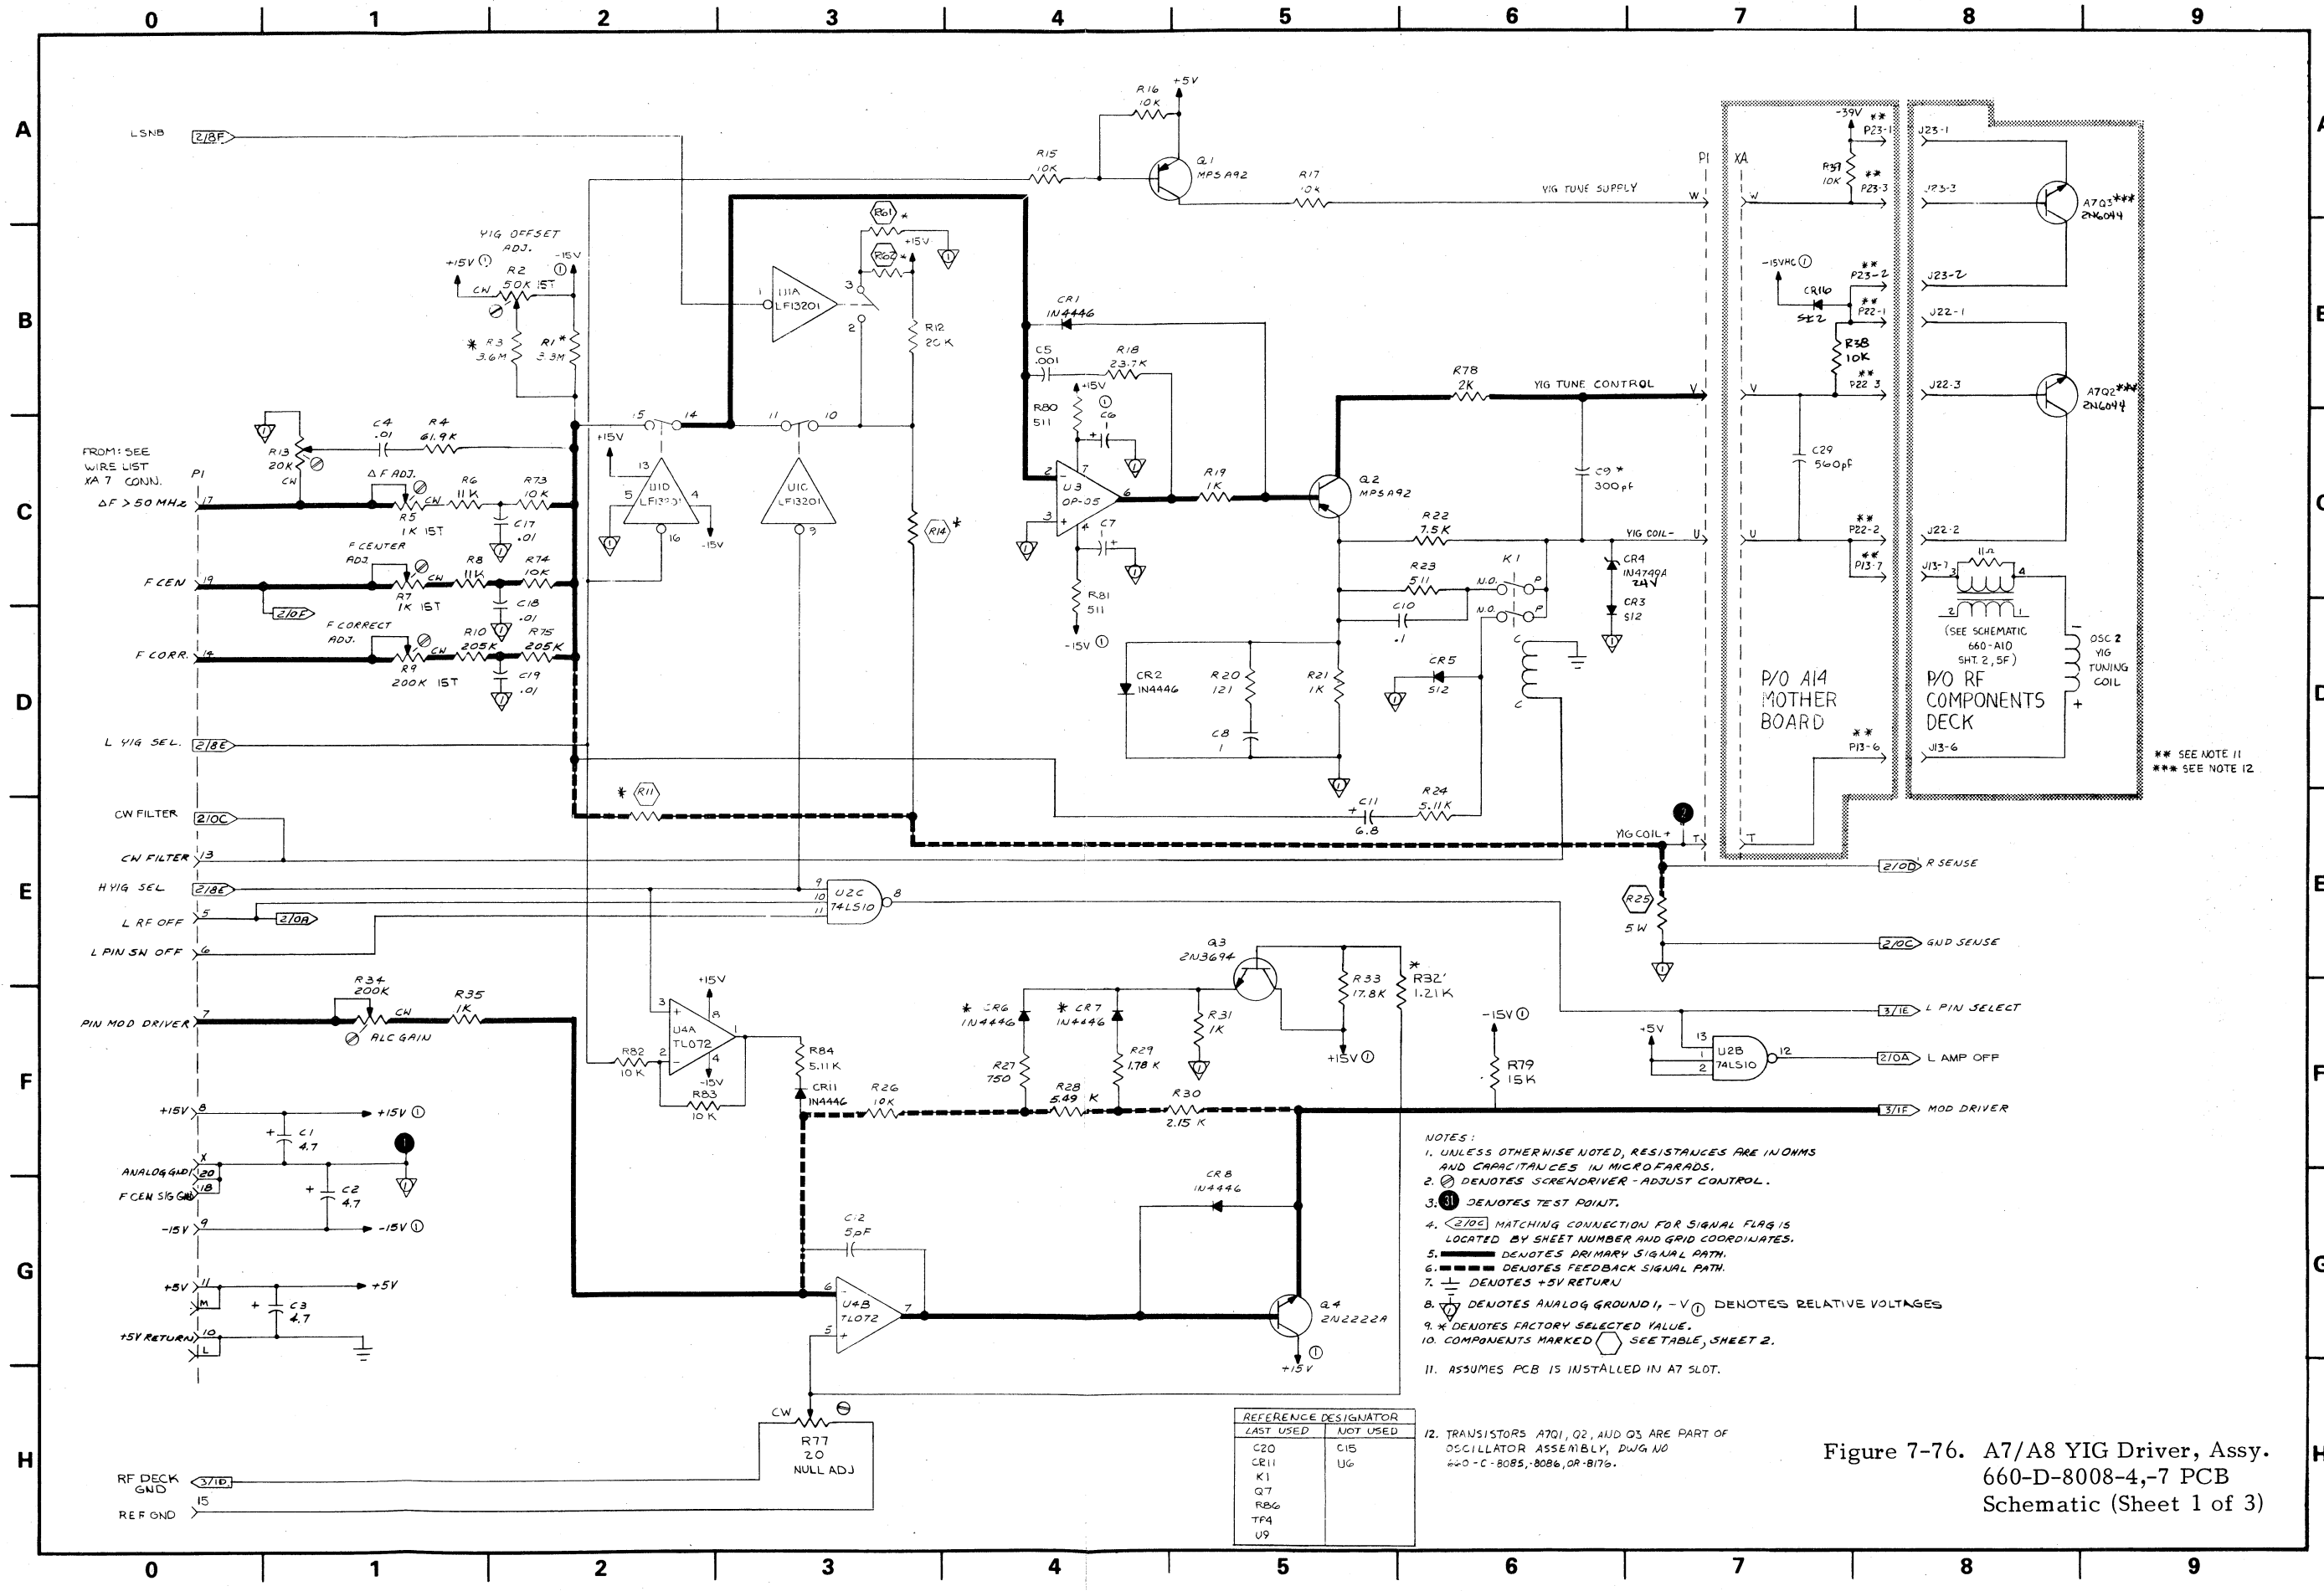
0 1 2 3 4 5 6 7 8 9

A B C D E F G H

LSNB 2/8F

YIG OFFSET ADJ.
+15V ① R2 50K 1ST -15V ①
CW
R3 3.6M * R1* 3.3M

U1A LF13201
R61 * R62 * +15V
3 2
R12 20K

R16 10K +5V
R15 10K
Q1 MPSA92
R17 10K
YIG TUNE SUPPLY W

CR1 1N4446
C5 .001 R18 23.7K
R80 511 +15V ① C6
U3 OP-05
C7
R81 511 -15V ①

R78 2K YIG TUNE CONTROL V
R19 1K
Q2 MPSA92
C9 * 300pF
R22 7.5K YIG COIL- U
R23 511 K1 N.O. P
CR4 1N4749A 24V
CR3 512
C10 .1 N.O. P
CR2 1N4446 R20 121 R21 1K CR5 512
C8 1
C11 6.8 R24 5.11K
YIG COIL+ T

FROM: SEE WIRE LIST XA7 CONN.
P1
R13 20K CW
C4 .01 R4 61.9K
ΔF ADJ.
ΔF > 50 MHz 17
R5 1K 1ST R6 11K R73 10K C17 .01
F CENTER ADJ.
F CEN 19 R7 1K 1ST R8 11K R74 10K C18 .01
2/10F
F CORRECT ADJ.
F CORR. 14 R9 200K 1ST R10 205K R75 205K C19 .01
15 14 11 10
+15V U1D LF13201 13 5 4 16 -15V
U1C LF13201 3
R14 *
L YIG SEL. 2/8E
R11 *

CW FILTER 2/10C
CW FILTER 13
H YIG SEL 2/8E
L RF OFF 5 2/10A
L PIN SW OFF 6
U2C 74LS10 9 10 11 8

PIN MOD DRIVER 7
R34 200K CW R35 1K
ALC GAIN
+15V U4A TL072 3 2 8 1 4 -15V
R82 10K R83 10K
R84 5.11K CR11 1N4446
R26 10K

Q3 2N3694
R33 17.8K * R32' 1.21K
* CR6 1N4446 * CR7 1N4446 R31 1K
R27 750 R28 5.49K R29 1.78K R30 2.15K
+15V ①
-15V ① R79 15K
CR8 1N4446
C12 5pF
U4B TL072 6 5 7
Q4 2N2222A +15V ①
CW R77 20 NULL ADJ

+15V 8 C1 4.7 +15V ①
ANALOG GND 20 X
F CEN SIG GND 18
C2 4.7
-15V 9 -15V ①
+5V 11 M C3 4.7 +5V
+5V RETURN 10 L
RF DECK GND 3/10
REF GND 15

P1 XA
-39V ** P23-1
R37 10K ** P23-3
W
-15VHC ① ** P23-2
CR16 5.1 ** P22-1
R38 10K ** P22-3
V
C29 560pF
U ** P22-2 ** P13-7
P/O A14 MOTHER BOARD
** P13-6
T

J23-1 J23-3 A7Q3*** 2N6044
J23-2 J22-1
J22-3 A7Q2*** 2N6044
J22-2
J13-7 3 1Ω 4 2 1
(SEE SCHEMATIC 660-A10 SHT. 2, 5F)
P/O RF COMPONENTS DECK
J13-6
OSC 2 YIG TUNING COIL +
** SEE NOTE 11
*** SEE NOTE 12

2
R25 5W
2/10D R SENSE
2/10C GND SENSE
3/1E L PIN SELECT
+5V 13 U2B 74LS10 1 2 12
2/10A L AMP OFF
3/1F MOD DRIVER

NOTES:
1. UNLESS OTHERWISE NOTED, RESISTANCES ARE IN OHMS AND CAPACITANCES IN MICROFARADS.
2. ⊘ DENOTES SCREWDRIVER - ADJUST CONTROL.
3. 31 DENOTES TEST POINT.
4. 2/10C MATCHING CONNECTION FOR SIGNAL FLAG IS LOCATED BY SHEET NUMBER AND GRID COORDINATES.
5. DENOTES PRIMARY SIGNAL PATH.
6. DENOTES FEEDBACK SIGNAL PATH.
7. DENOTES +5V RETURN
8. DENOTES ANALOG GROUND 1, -V ① DENOTES RELATIVE VOLTAGES
9. * DENOTES FACTORY SELECTED VALUE.
10. COMPONENTS MARKED SEE TABLE, SHEET 2.
11. ASSUMES PCB IS INSTALLED IN A7 SLOT.

| REFERENCE DESIGNATOR | |
|---|---|
| LAST USED | NOT USED |
| C20 CR11 K1 Q7 R86 TP4 U9 | C15 U6 |

12. TRANSISTORS A7Q1, Q2, AND Q3 ARE PART OF OSCILLATOR ASSEMBLY, DWG NO 660-C-8085,-8086, OR-8176.

Figure 7-76. A7/A8 YIG Driver, Assy. 660-D-8008-4,-7 PCB Schematic (Sheet 1 of 3)